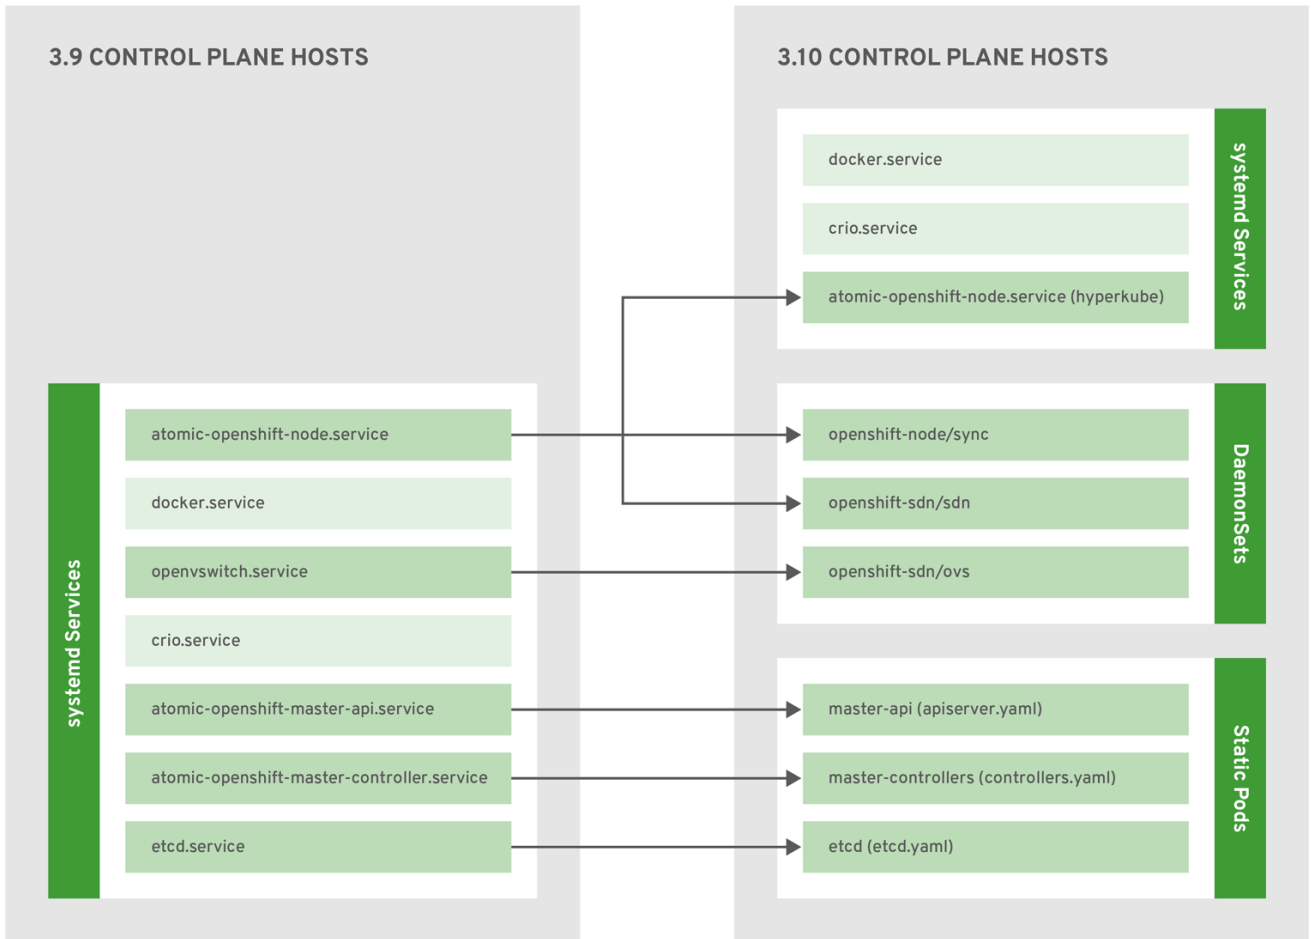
3.9 CONTROL PLANE HOSTS

systemd Services

atomic-openshift-node.service

docker.service

openvswitch.service

crio.service

atomic-openshift-master-api.service

atomic-openshift-master-controller.service

etcd.service

3.10 CONTROL PLANE HOSTS

docker.service

crio.service

atomic-openshift-node.service (hyperkube)

systemd Services

openshift-node/sync

openshift-sdn/sdn

openshift-sdn/ovs

DaemonSets

master-api (apiserver.yaml)

master-controllers (controllers.yaml)

etcd (etcd.yaml)

Static Pods